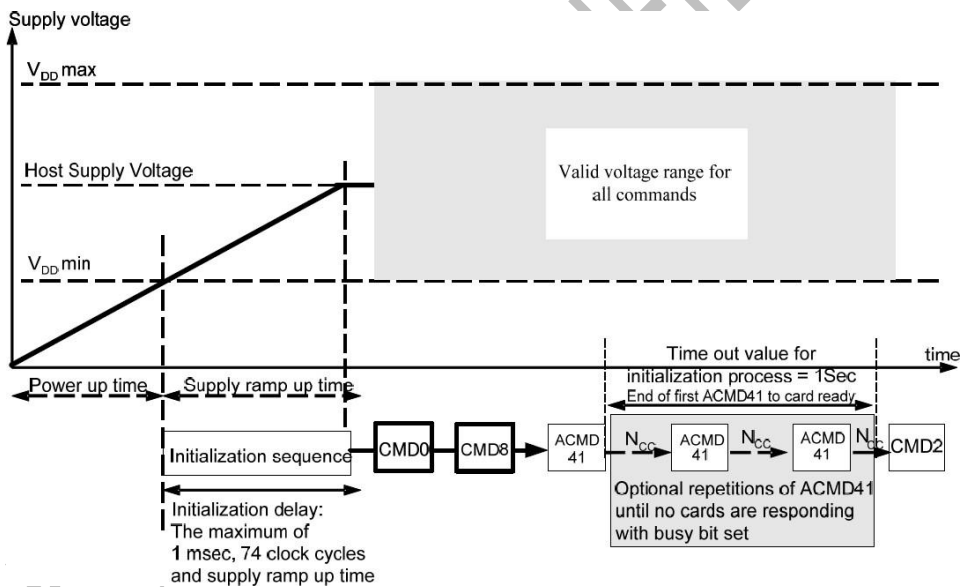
Supply voltage

$V_{DD}$ max

Host Supply Voltage

Valid voltage range for all commands

$V_{DD}$ min

time

Time out value for initialization process = 1Sec

End of first ACMD41 to card ready

Power up time

Supply ramp up time

Initialization sequence

CMD0

CMD8

ACMD 41

$N_{CC}$

ACMD 41

$N_{CC}$

ACMD 41

$N_{CC}$

CMD2

Optional repetitions of ACMD41 until no cards are responding with busy bit set

Initialization delay: The maximum of 1 msec, 74 clock cycles and supply ramp up time